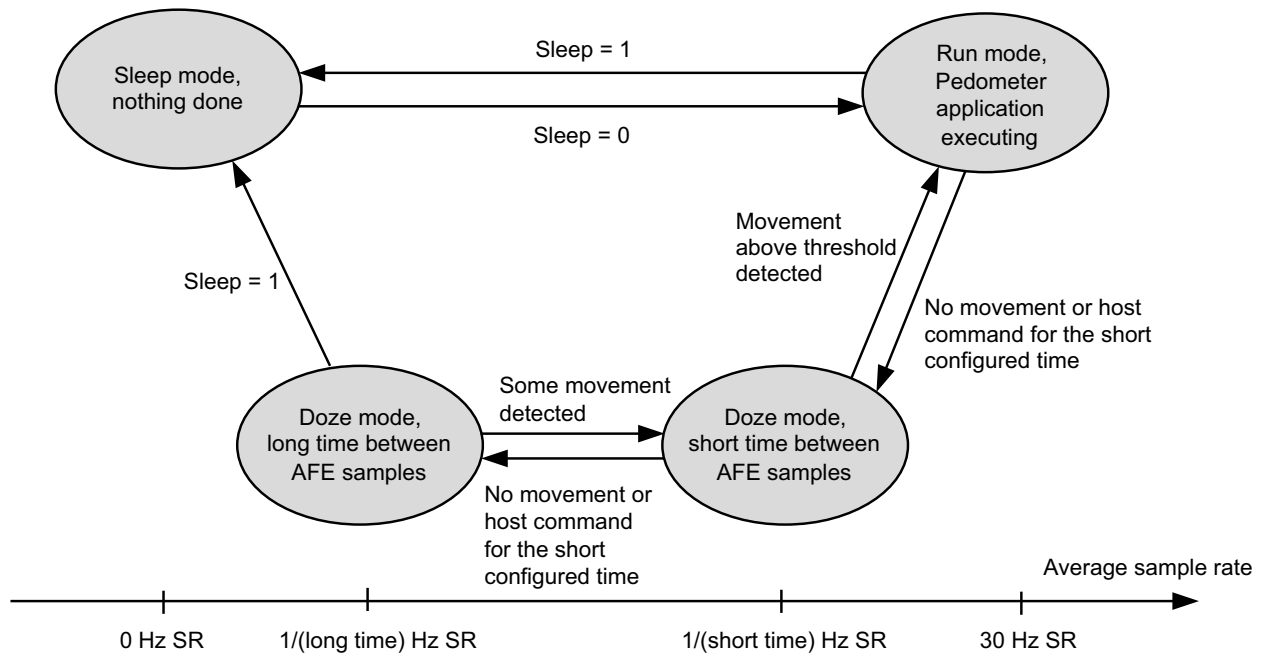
Sleep mode, nothing done

Sleep = 1

Sleep = 0

Run mode, Pedometer application executing

Movement above threshold detected

No movement or host command for the short configured time

Sleep = 1

Some movement detected

Doze mode, long time between AFE samples

Doze mode, short time between AFE samples

No movement or host command for the short configured time

Average sample rate

0 Hz SR

1/(long time) Hz SR

1/(short time) Hz SR

30 Hz SR